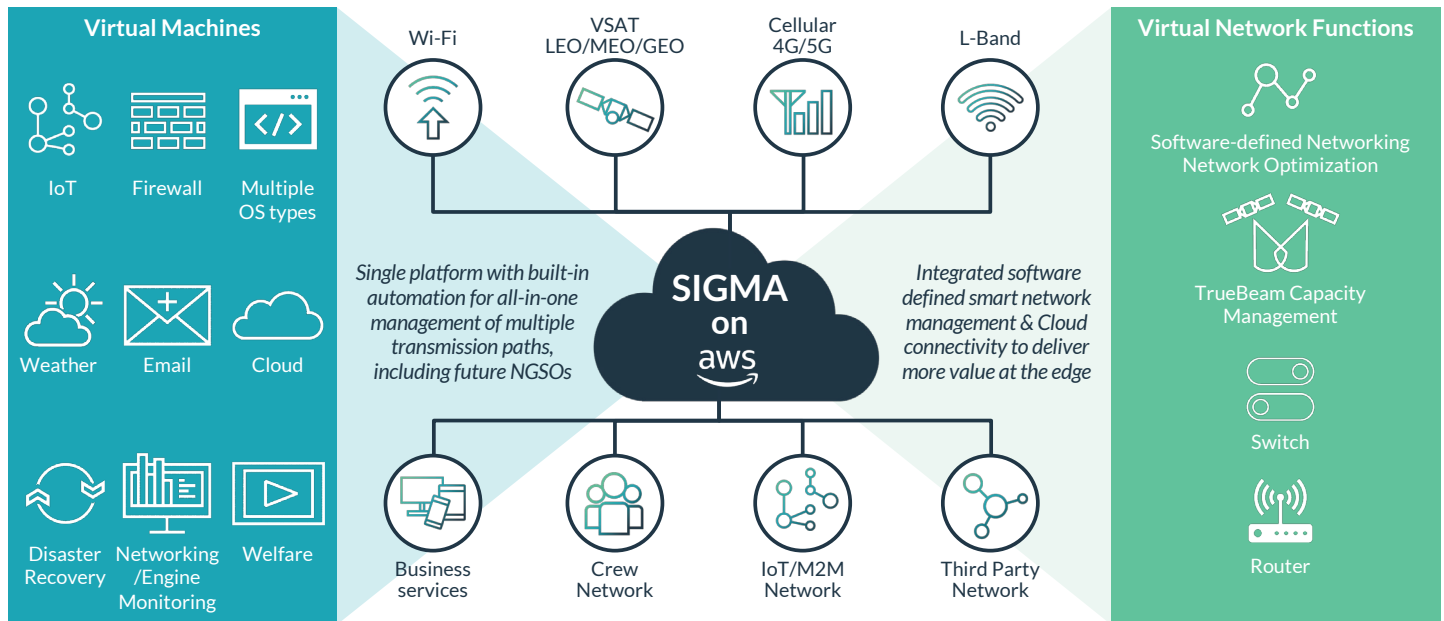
Virtual Machines

IoT

Firewall

Multiple OS types

Weather

Email

Cloud

Disaster Recovery

Networking /Engine Monitoring

Welfare

Wi-Fi

VSAT LEO/MEO/GEO

Cellular 4G/5G

L-Band

Single platform with built-in automation for all-in-one management of multiple transmission paths, including future NGSOs

SIGMA on aws

Integrated software defined smart network management & Cloud connectivity to deliver more value at the edge

Business services

Crew Network

IoT/M2M Network

Third Party Network

Virtual Network Functions

Software-defined Networking Network Optimization

TrueBeam Capacity Management

Switch

Router